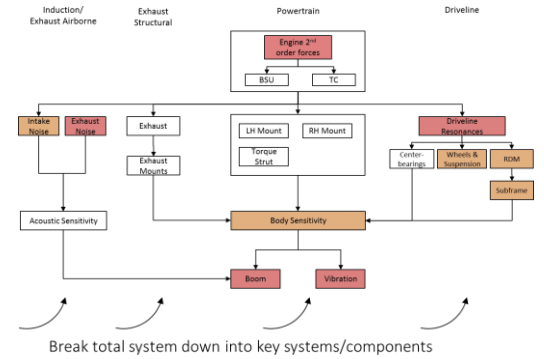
Induction/ Exhaust Airborne

Exhaust Structural

Powertrain

Driveline

Engine $2^{nd}$ order forces

BSU

TC

Intake Noise

Exhaust Noise

Exhaust

LH Mount

RH Mount

Torque Strut

Driveline Resonances

Center-bearings

Wheels & Suspension

RDM

Exhaust Mounts

Subframe

Acoustic Sensitivity

Body Sensitivity

Boom

Vibration

Break total system down into key systems/components